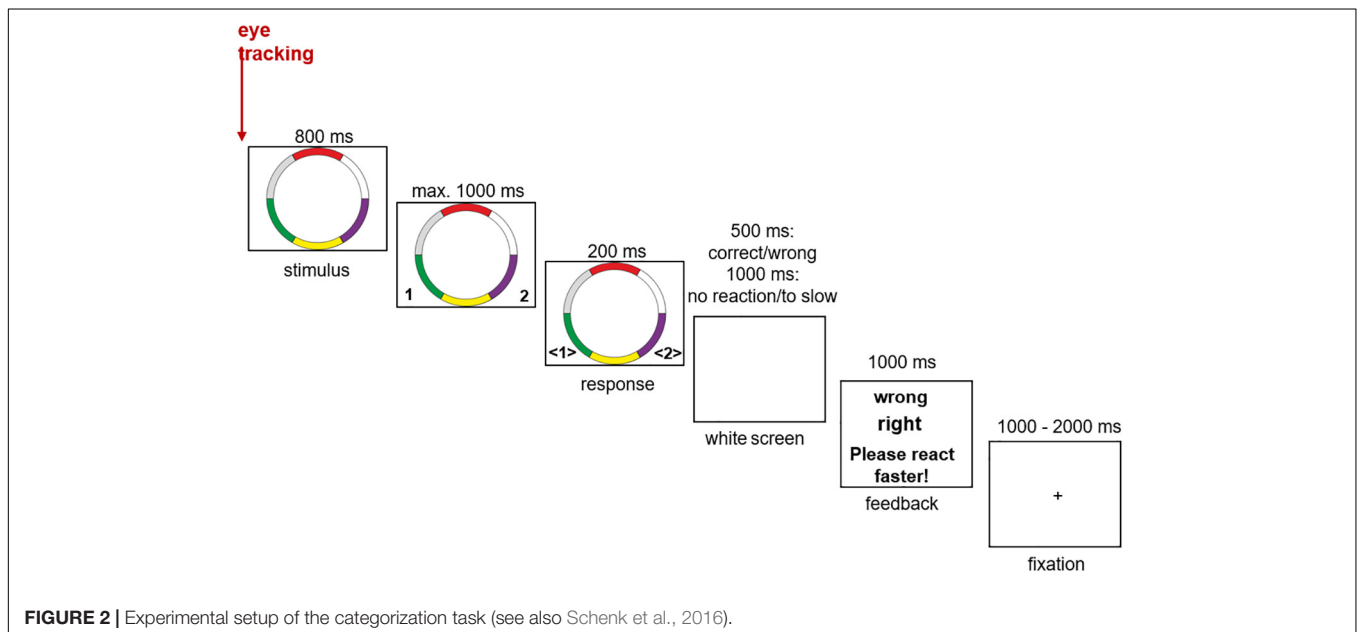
eye tracking

800 ms

stimulus

max. 1000 ms

1

2

200 ms

<1>

<2>

response

500 ms: correct/wrong 1000 ms: no reaction/to slow

white screen

1000 ms

wrong

right

Please react faster!

feedback

1000 - 2000 ms

+

fixation

**FIGURE 2 |** Experimental setup of the categorization task (see also Schenk et al., 2016).